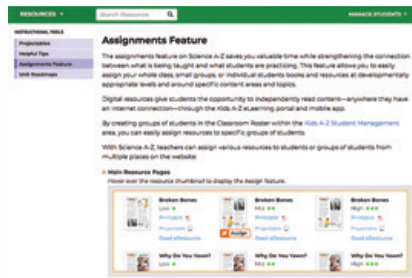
RESOURCES
Search Resources
MANAGE STUDENTS

INSTRUCTIONAL TOOLS
Projectables
Helpful Tips
Assignments Feature
Unit Roadmaps

Assignments Feature

The assignments feature on Science A-Z saves you valuable time while strengthening the connection between what is being taught and what students are practicing. This feature allows you to easily assign your whole class, small groups, or individual students books and resources at developmentally appropriate levels and around specific content areas and topics.

Digital resources give students the opportunity to independently read content—anywhere they have an internet connection—through the Kids A-Z eLearning portal and mobile app.

By creating groups of students in the Classroom Roster within the Kids A-Z Student Management area, you can easily assign resources to specific groups of students.

With Science A-Z, teachers can assign various resources to students or groups of students from multiple places on the website:

Main Resource Pages
Hover over the resource thumbnail to display the Assign feature.

Broken Bones
Low
Printable
Projectable
Read eResource

Broken Bones
Mid
Printable
Projectable
Read eResource
Assign

Broken Bones
High
Printable
Projectable
Read eResource

Why Do You Yawn?
Low

Why Do You Yawn?
Mid

Why Do You Yawn?
High